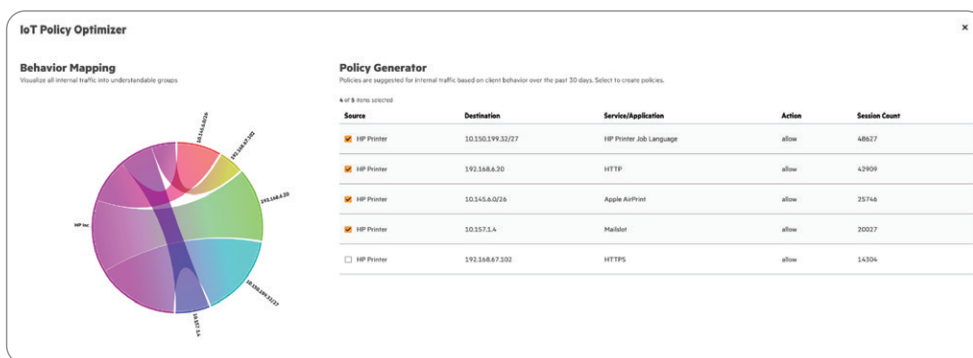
IoT Policy Optimizer

×

Behavior Mapping
Visualize all internal traffic into understandable groups

HP Inc.

10.145.6.0/26

192.168.67.102

192.168.6.20

10.150.199.32/27

10.157.1.4

Policy Generator
Policies are suggested for internal traffic based on client behavior over the past 30 days. Select to create policies.

4 of 5 items selected

| Source | Destination | Service/Application | Action | Session Count |
|---|---|---|---|---|
| HP Printer | 10.150.199.32/27 | HP Printer Job Language | allow | 48627 |
| HP Printer | 192.168.6.20 | HTTP | allow | 42909 |
| HP Printer | 10.145.6.0/26 | Apple AirPrint | allow | 25746 |
| HP Printer | 10.157.1.4 | Mailslot | allow | 20027 |
| HP Printer | 192.168.67.102 | HTTPS | allow | 14304 |